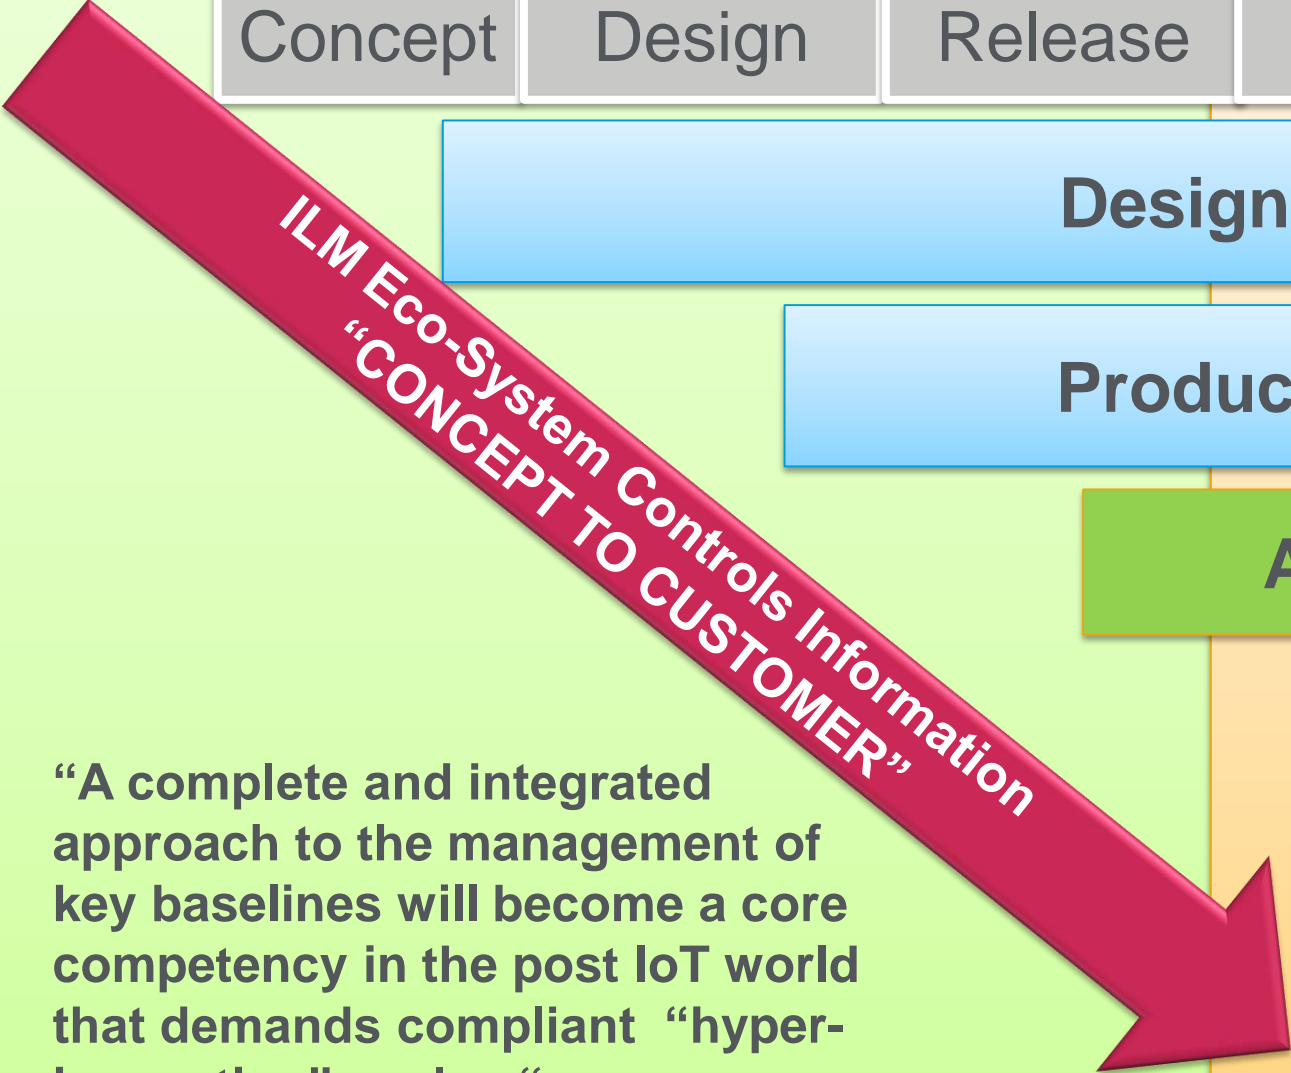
Concept
Design
Release

Design

Produc

A

ILM Eco-System Controls Information
"CONCEPT TO CUSTOMER"

"A complete and integrated approach to the management of key baselines will become a core competency in the post IoT world that demands compliant "hyper- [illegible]